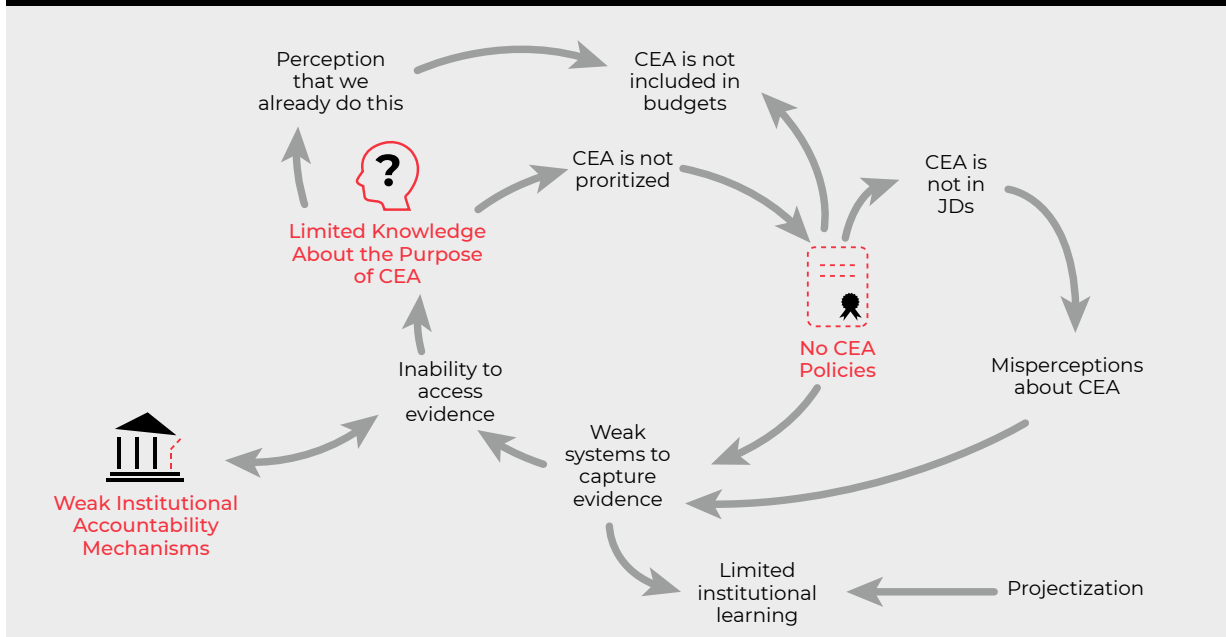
Perception that we already do this

CEA is not included in budgets

?

CEA is not proritized

CEA is not in JDs

Limited Knowledge About the Purpose of CEA

No CEA Policies

Misperceptions about CEA

Inability to access evidence

Weak systems to capture evidence

Weak Institutional Accountability Mechanisms

Limited institutional learning

Projectization